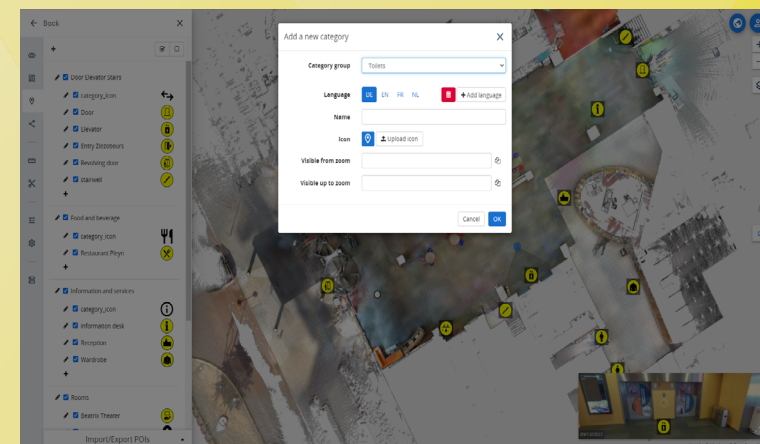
← Back ×

+

Door Elevator Stairs
category_icon
Door
Elevator
Entry Zeezobours
Revolving door
stairwell
+

Food and beverage
category_icon
Restaurant Pleyn
+

Information and services
category_icon
Information desk
Reception
Wardrobe
+

Rooms
Beatrix Theater

Import/Export POIs

Add a new category ×

Category group Toilets

Language DE EN FR NL + Add language

Name

Icon Upload icon

Visible from zoom

Visible up to zoom

Cancel OK